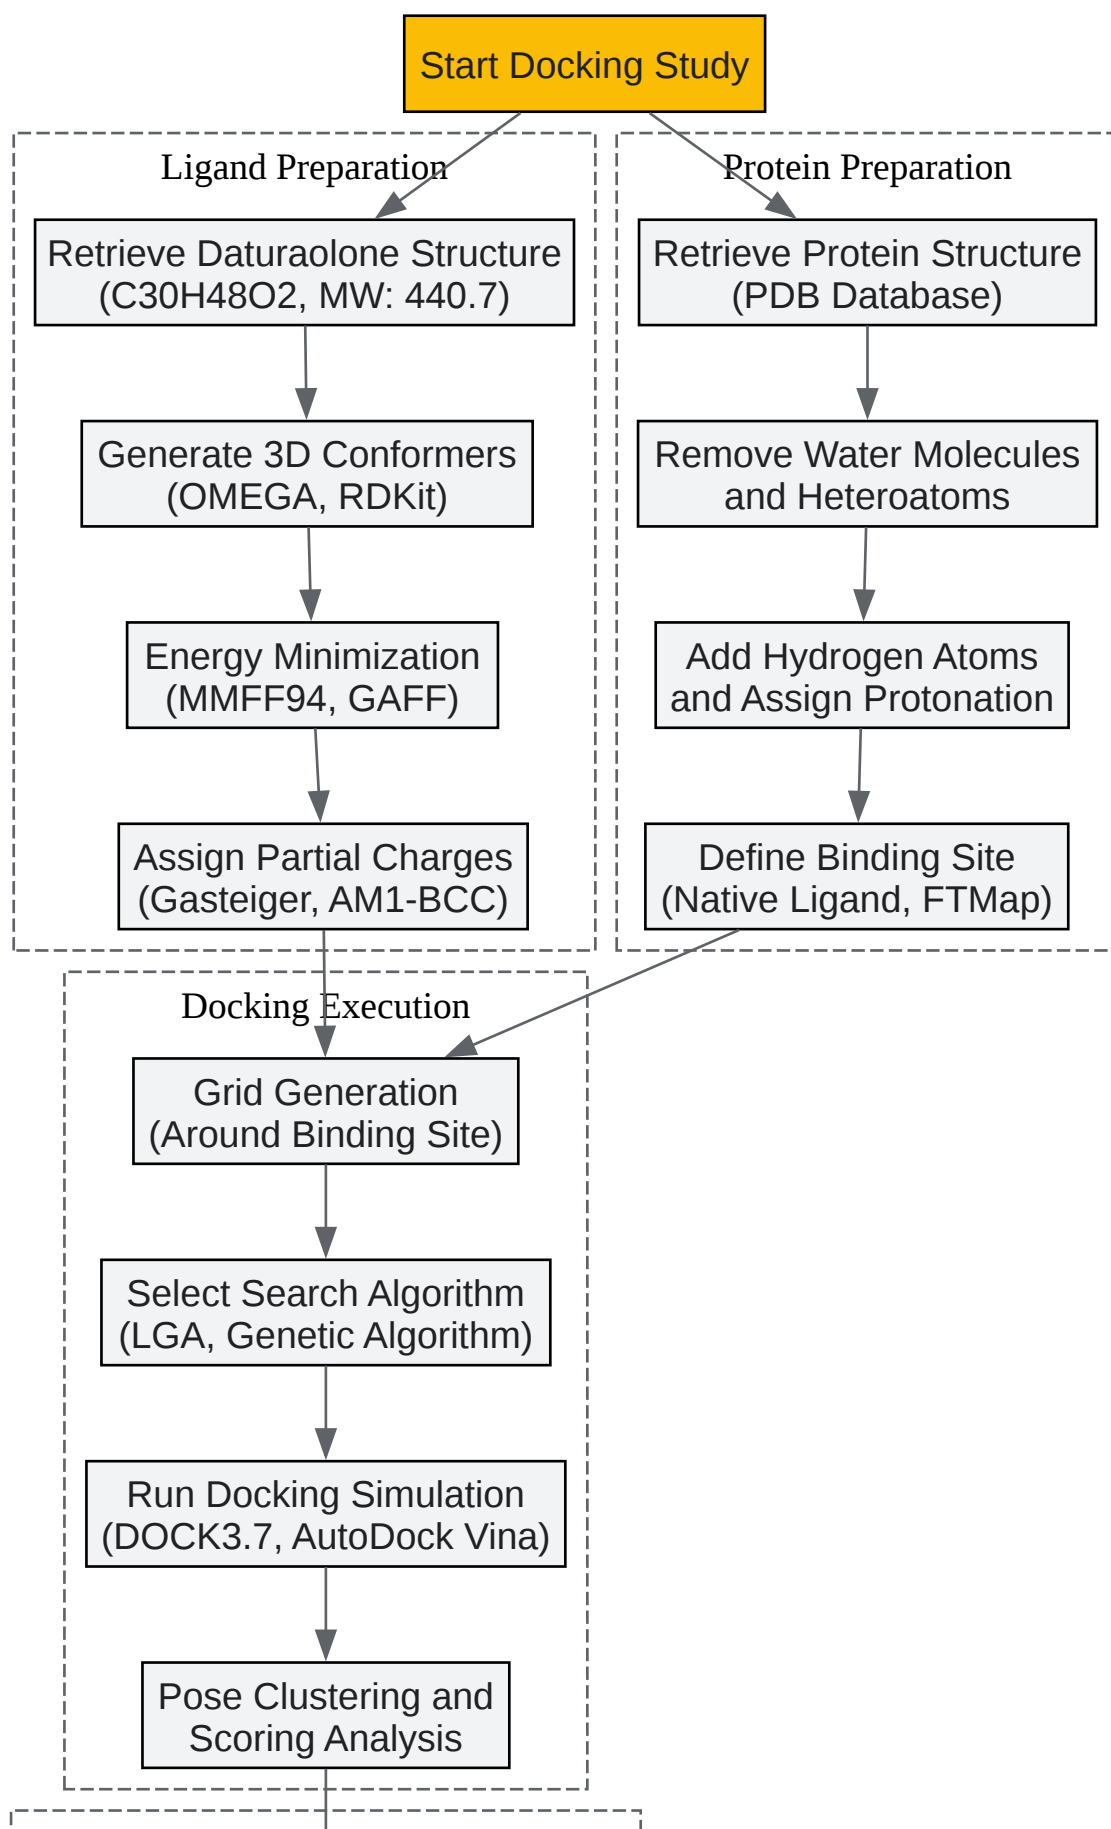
Start Docking Study

Ligand Preparation

Retrieve Daturaolone Structure (C30H48O2, MW: 440.7)

Generate 3D Conformers (OMEGA, RDKit)

Energy Minimization (MMFF94, GAFF)

Assign Partial Charges (Gasteiger, AM1-BCC)

Protein Preparation

Retrieve Protein Structure (PDB Database)

Remove Water Molecules and Heteroatoms

Add Hydrogen Atoms and Assign Protonation

Define Binding Site (Native Ligand, FTMap)

Docking Execution

Grid Generation (Around Binding Site)

Select Search Algorithm (LGA, Genetic Algorithm)

Run Docking Simulation (DOCK3.7, AutoDock Vina)

Pose Clustering and Scoring Analysis